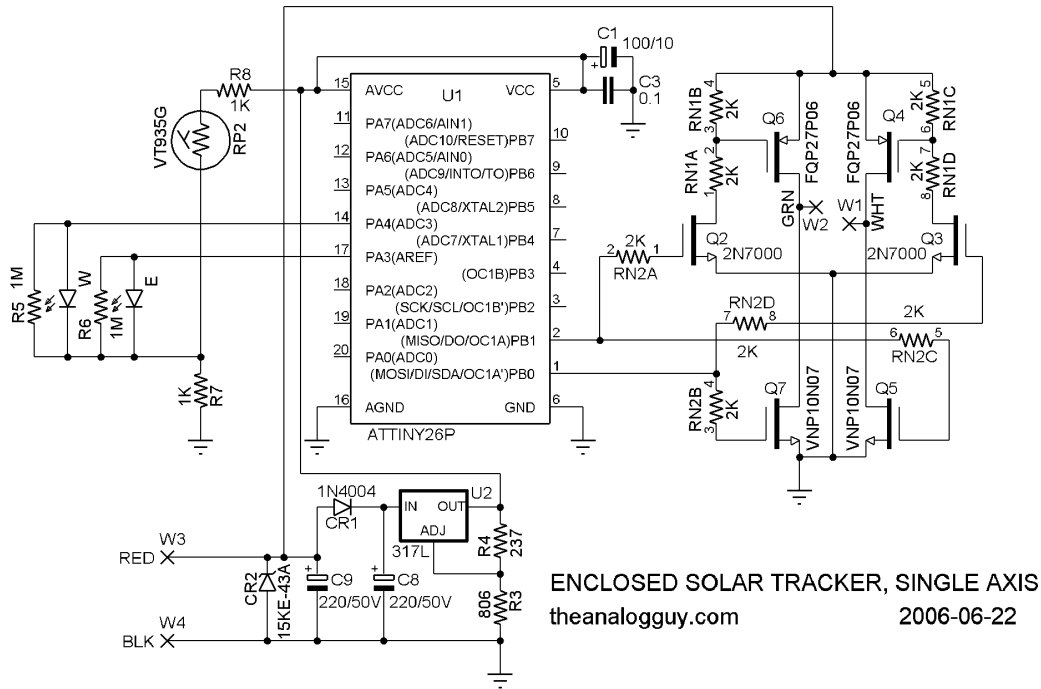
C1 100/10
R8 1K
VT935G
RP2
15 AVCC
U1
VCC 5
C3 0.1
11 PA7(ADC6/AIN1)
(ADC10/RESET)PB7 10
12 PA6(ADC5/AIN0)
(ADC9/INT0/T0)PB6 9
13 PA5(ADC4)
(ADC8/XTAL2)PB5 8
14 PA4(ADC3)
(ADC7/XTAL1)PB4 7
17 PA3(AREF)
(OC1B)PB3 4
18 PA2(ADC2)
(SCK/SCL/OC1B')PB2 3
19 PA1(ADC1)
(MISO/DO/OC1A)PB1 2
20 PA0(ADC0)
(MOSI/DI/SDA/OC1A')PB0 1
16 AGND
GND 6
ATTINY26P
R5 1M
W
R6 1M
E
1K R7
RN1B 2K 4 3
RN1A 2K 2 1
Q6 FQP27P06
Q4 FQP27P06
2K RN1C 5 6
2K RN1D 7 8
GRN W2
W1 WHT
2 2K 1 RN2A
Q2 2N7000
2N7000 Q3
RN2D 7 8 2K
2K
6 RN2C 5
RN2B 2K 4 3
Q7 VNP10N07
VNP10N07 Q5
1N4004 CR1
IN OUT U2
ADJ
317L
R4 237
806 R3
W3 RED
W4 BLK
CR2 15KE-43A
C9 220/50V
C8 220/50V
ENCLOSED SOLAR TRACKER, SINGLE AXIS
theanalogguy.com 2006-06-22